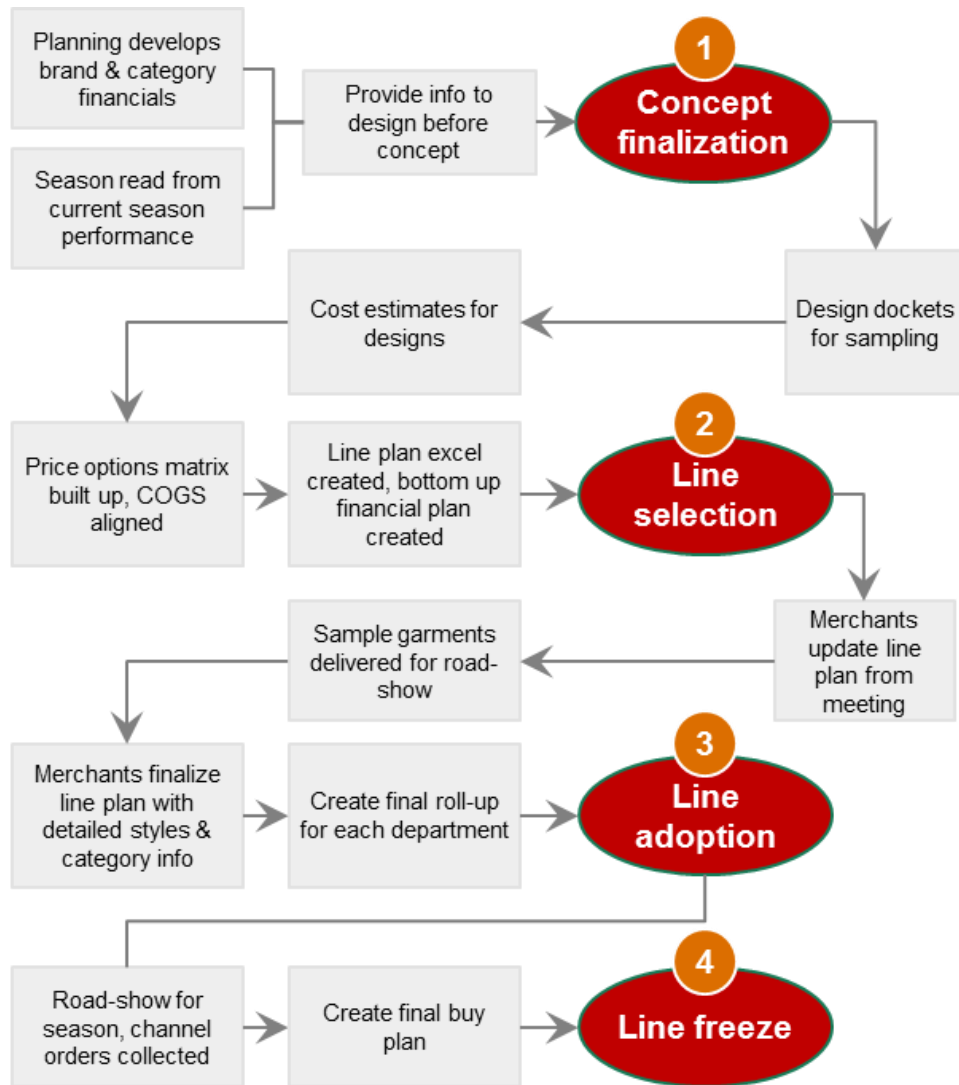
Planning develops brand & category financials

Season read from current season performance

Provide info to design before concept

1

Concept finalization

Design dockets for sampling

Cost estimates for designs

Price options matrix built up, COGS aligned

Line plan excel created, bottom up financial plan created

2

Line selection

Merchants update line plan from meeting

Sample garments delivered for road-show

Merchants finalize line plan with detailed styles & category info

Create final roll-up for each department

3

Line adoption

Road-show for season, channel orders collected

Create final buy plan

4

Line freeze